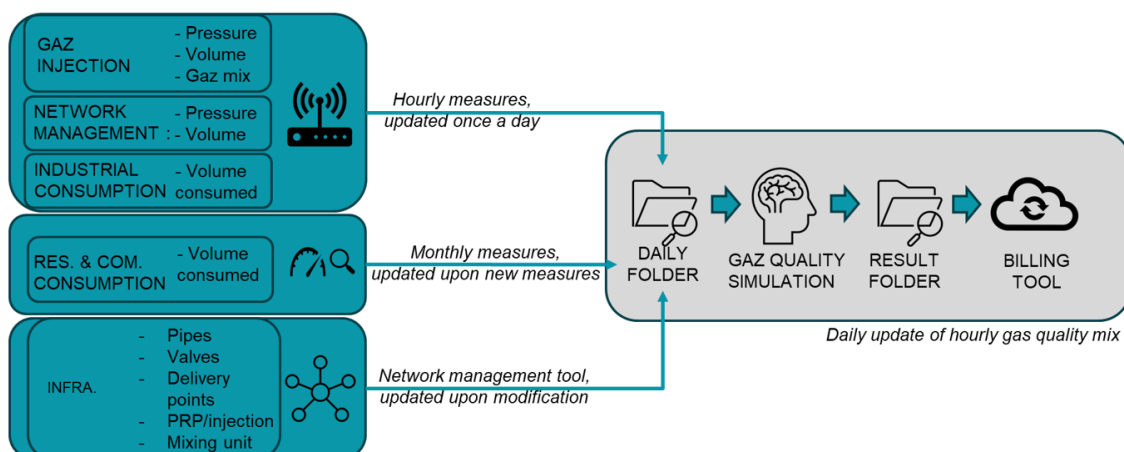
GAZ INJECTION
- Pressure
- Volume
- Gaz mix

NETWORK MANAGEMENT :
- Pressure
- Volume

INDUSTRIAL CONSUMPTION
- Volume consumed

Hourly measures, updated once a day

RES. & COM. CONSUMPTION
- Volume consumed

Monthly measures, updated upon new measures

INFRA.
- Pipes
- Valves
- Delivery points
- PRP/injection
- Mixing unit

Network management tool, updated upon modification

DAILY FOLDER

GAZ QUALITY SIMULATION

RESULT FOLDER

BILLING TOOL

Daily update of hourly gas quality mix